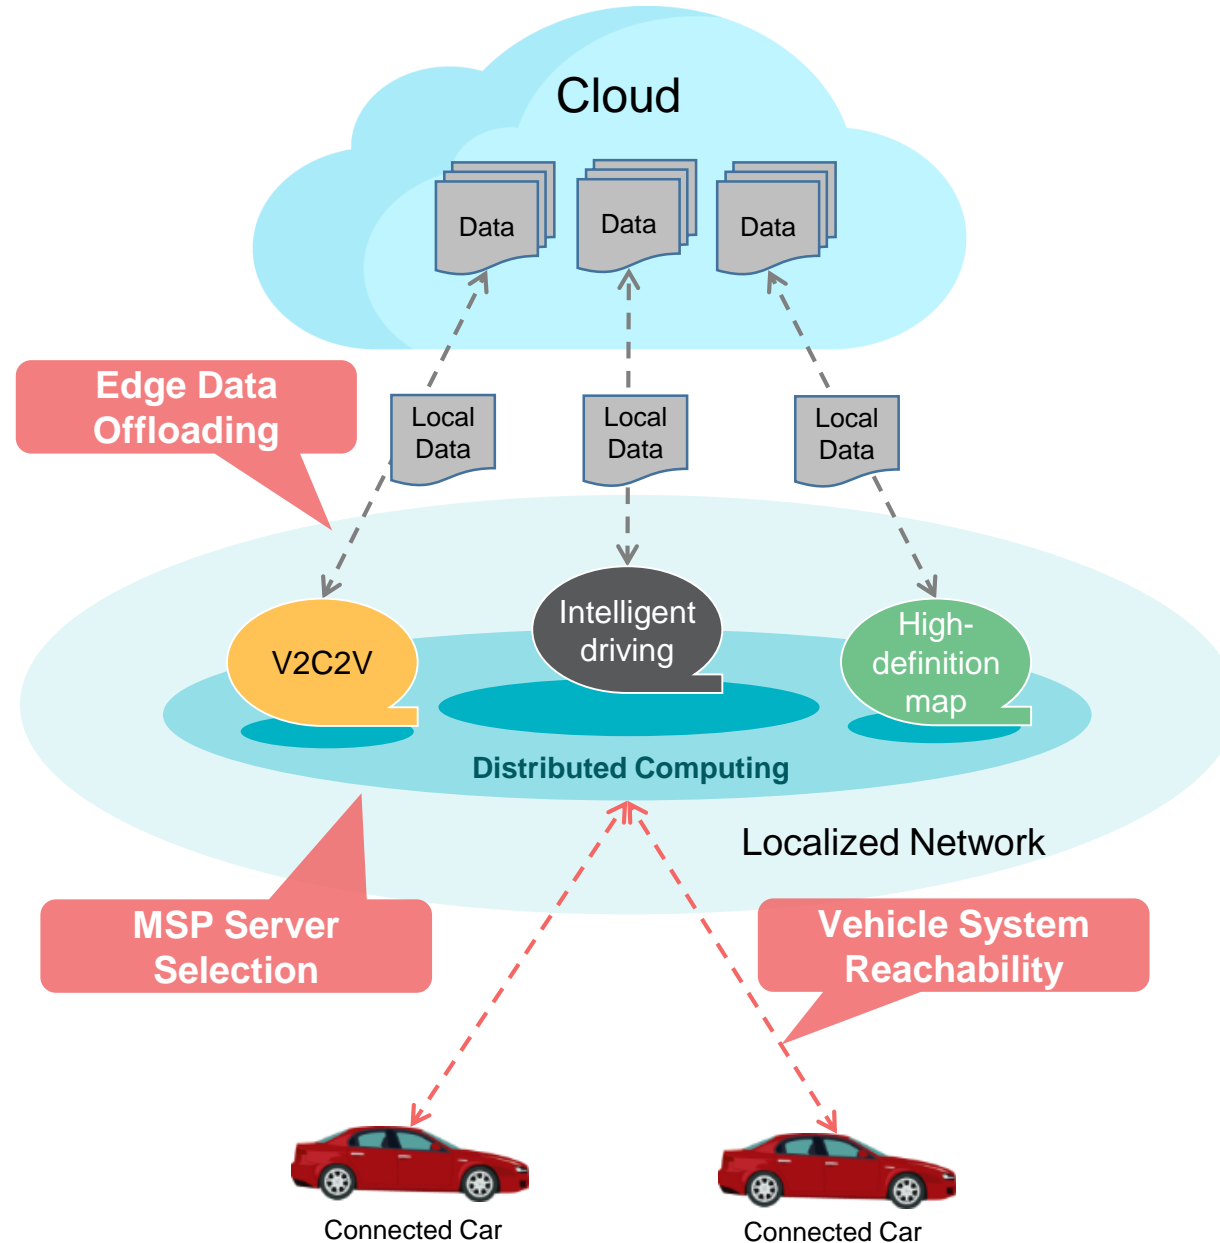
Cloud

Data

Data

Data

Edge Data Offloading

Local Data

Local Data

Local Data

V2C2V

Intelligent driving

High-definition map

Distributed Computing

Localized Network

MSP Server Selection

Vehicle System Reachability

Connected Car

Connected Car